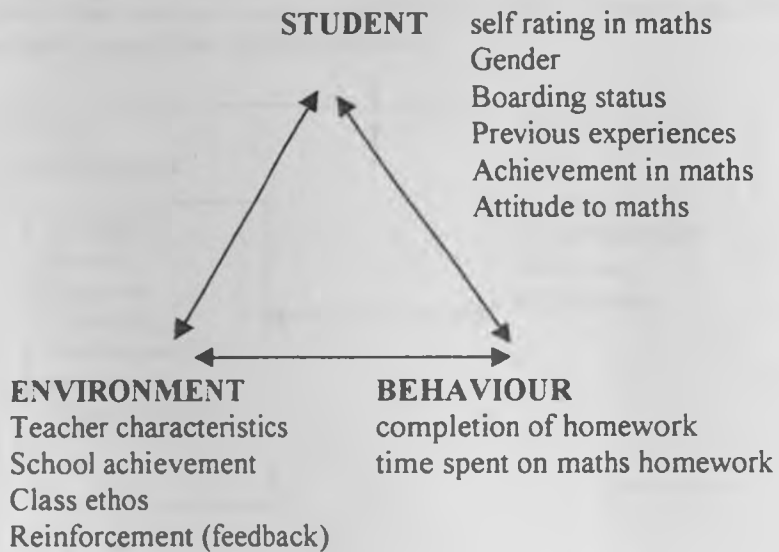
STUDENT
self rating in maths
Gender
Boarding status
Previous experiences
Achievement in maths
Attitude to maths

ENVIRONMENT
Teacher characteristics
School achievement
Class ethos
Reinforcement (feedback)

BEHAVIOUR
completion of homework
time spent on maths homework